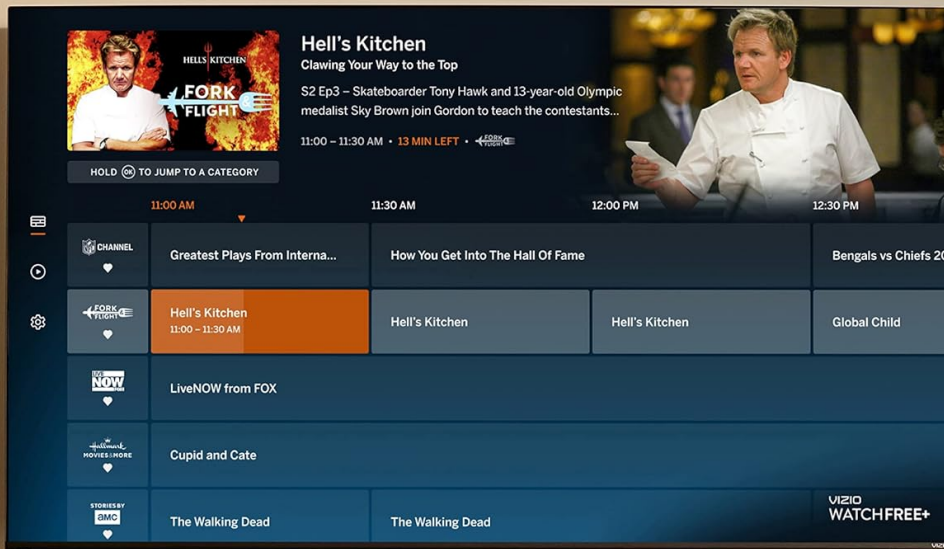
HELL'S KITCHEN
FORK FLIGHT

Hell's Kitchen
Clawing Your Way to the Top
S2 Ep3 – Skateboarder Tony Hawk and 13-year-old Olympic medalist Sky Brown join Gordon to teach the contestants...
11:00 – 11:30 AM • 13 MIN LEFT • FORK FLIGHT

HOLD OK TO JUMP TO A CATEGORY

11:00 AM
11:30 AM
12:00 PM
12:30 PM

NFL CHANNEL
Greatest Plays From Interna...
How You Get Into The Hall Of Fame
Bengals vs Chiefs 20

FORK FLIGHT
Hell's Kitchen
11:00 – 11:30 AM
Hell's Kitchen
Hell's Kitchen
Global Child

LIVE NOW FOX
LiveNOW from FOX

Hallmark MOVIES & MORE
Cupid and Cate

STORIES BY amc
The Walking Dead
The Walking Dead

VIZIO WATCHFREE+